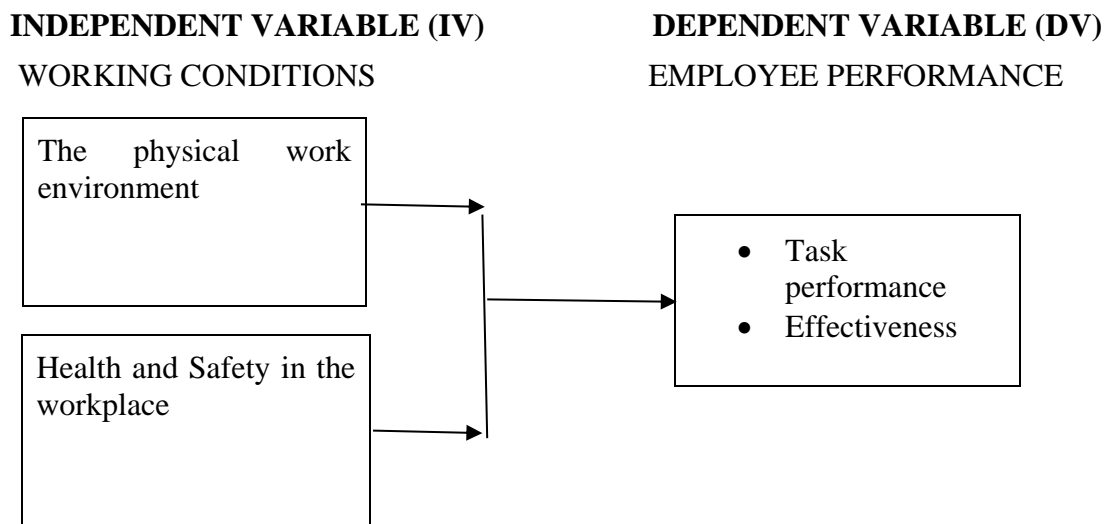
**INDEPENDENT VARIABLE (IV)**

WORKING CONDITIONS

**DEPENDENT VARIABLE (DV)**

EMPLOYEE PERFORMANCE

The physical work environment

Health and Safety in the workplace

- Task performance
- Effectiveness